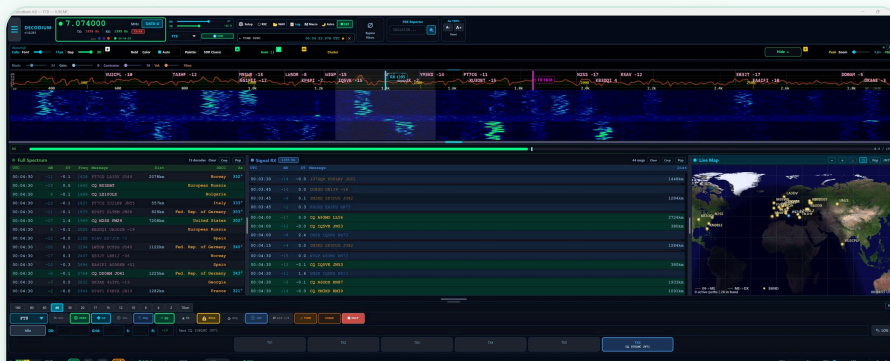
DECODIUM
7.074000 MHz
FT8
Full Spectrum
Signal RX
Live Map
TX1
TX2
TX3
TX4
TX5
TX6
00:04:30 CQ DD5BAT
00:04:30 CQ LZ1YOLS
00:04:30 CQ KG5B DM83
00:04:30 CQ SP9RTE JO90
00:04:30 CQ HZ6RZ KN70
00:03:45 CQ SP9RTE JO90
00:03:45 CQ IU7KNX JN81
00:03:45 CQ IZ6FVR JN63
00:03:45 CQ EA3D JN11
00:04:30 CQ SV9DW KM07
00:04:30 CQ UR3EZ KN79
Norway
European Russia
Bulgaria
Italy
Fed. Rep. of Germany
United States
European Russia
Spain
Fed. Rep. of Germany
Norway
Spain
Fed. Rep. of Germany
Georgia
France